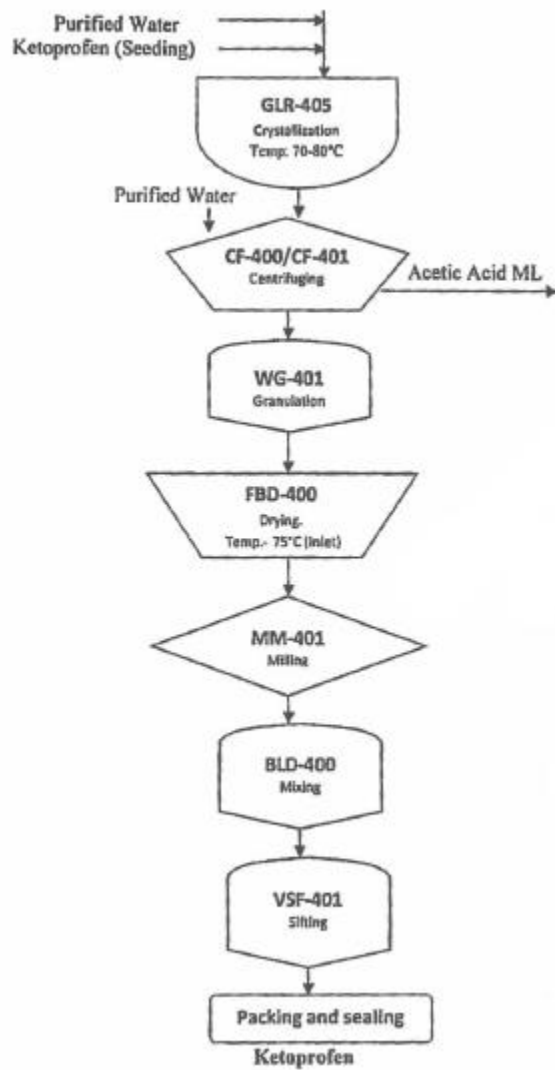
Purified Water
Ketoprofen (Seeding)

GLR-405
Crystallization
Temp: 70-80°C

Purified Water

CF-400/CF-401
Centrifuging

Acetic Acid ML

WG-401
Granulation

FBD-400
Drying.
Temp.- 75°C (inlet)

MM-401
Milling

BLD-400
Mixing

VSF-401
Sifting

Packing and sealing

Ketoprofen